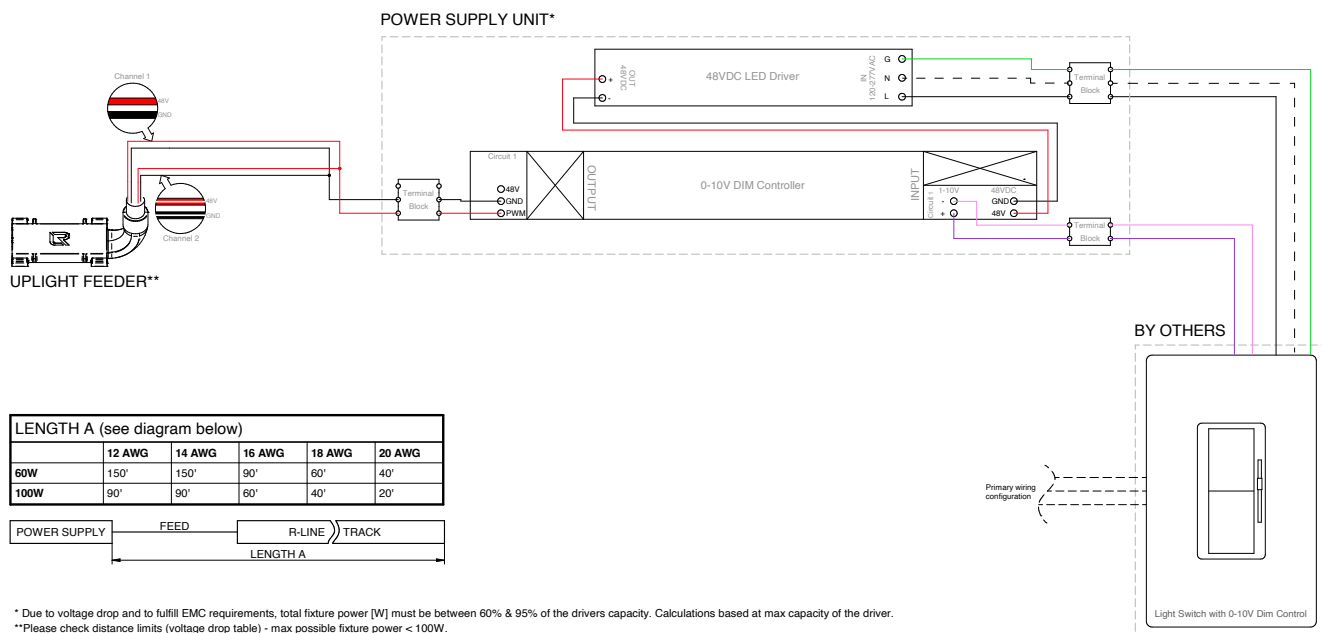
POWER SUPPLY UNIT*

Channel 1
48V
GND

48V
GND
Channel 2

UPLIGHT FEEDER**

OUT 48VDC
+
-
48VDC LED Driver
IN 120-277V AC
G
N
L

Terminal Block

Terminal Block

Circuit 1
48V
GND
PWM
OUTPUT
0-10V DIM Controller
INPUT
Circuit 1
1-10V
-
+
48VDC
GND
48V

Terminal Block

BY OTHERS

Primary wiring configuration

Light Switch with 0-10V Dim Control

| LENGTH A (see diagram below) | | | | | |
|---|---|---|---|---|---|
| | 12 AWG | 14 AWG | 16 AWG | 18 AWG | 20 AWG |
| 60W | 150' | 150' | 90' | 60' | 40' |
| 100W | 90' | 90' | 60' | 40' | 20' |

POWER SUPPLY
FEED
R-LINE
TRACK
LENGTH A

* Due to voltage drop and to fulfill EMC requirements, total fixture power [W] must be between 60% & 95% of the drivers capacity. Calculations based at max capacity of the driver.
**Please check distance limits (voltage drop table) - max possible fixture power < 100W.